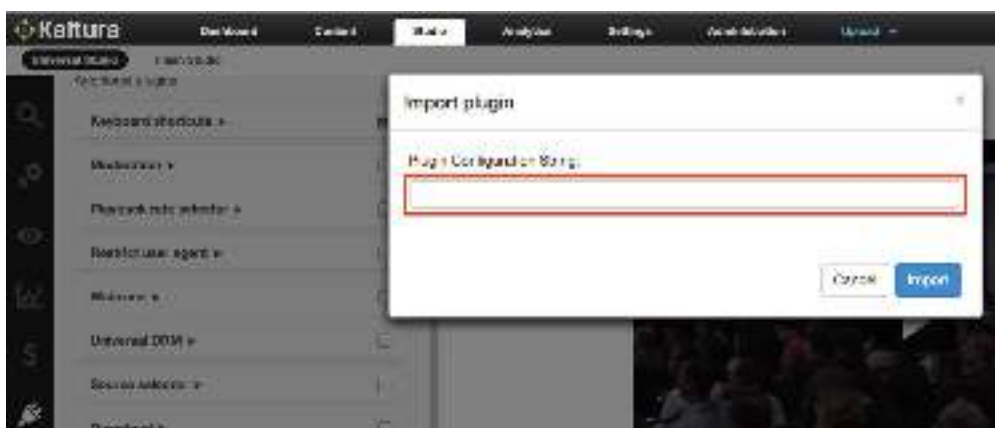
Kaltura Dashboard Content Studio Analytics Settings Administration Upload

Universal Studio Flash Studio

Additional plugins

Keyboard shortcuts »

Moderation »

Playback rate selector »

Restrict user agent »

Watermark »

Universal DRM »

Source selector »

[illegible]

Import plugin

×

Plugin Configuration String:

Cancel Import